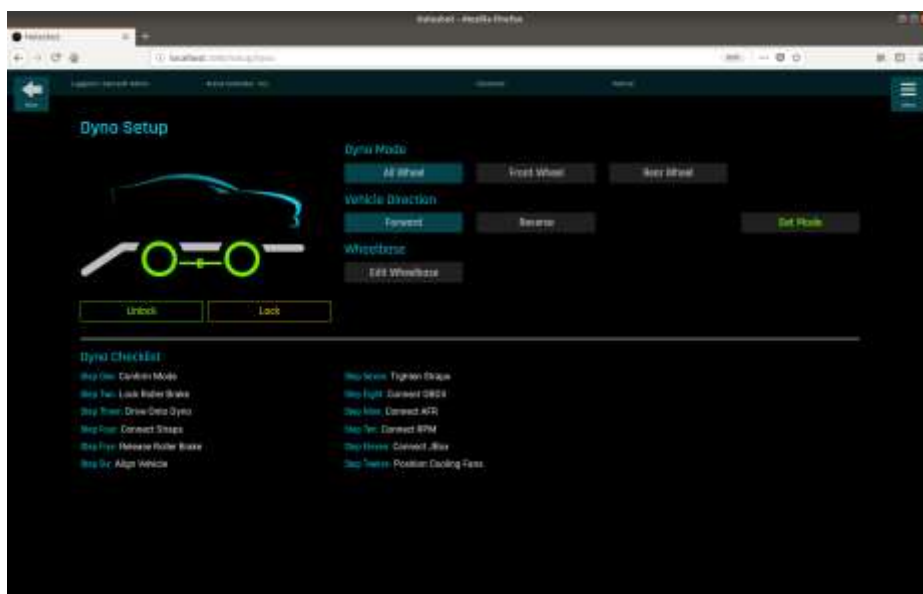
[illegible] - Mozilla Firefox

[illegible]

localhost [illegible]

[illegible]

Dyno Setup

Dyno Mode

All Wheel

Front Wheel

Rear Wheel

Vehicle Direction

Forward

Reverse

Set Mode

Wheelbase

Edit Wheelbase

Unlock

Lock

Dyno Checklist

Step One: Confirm Mode

Step Two: Lock Roller Brake

Step Three: Drive Onto Dyno

Step Four: Connect Straps

Step Five: Release Roller Brake

Step Six: Align Vehicle

Step Seven: Tighten Straps

Step Eight: Connect OBD2

Step Nine: Connect AFR

Step Ten: Connect RPM

Step Eleven: Connect Jbox

Step Twelve: Position Cooling Fans